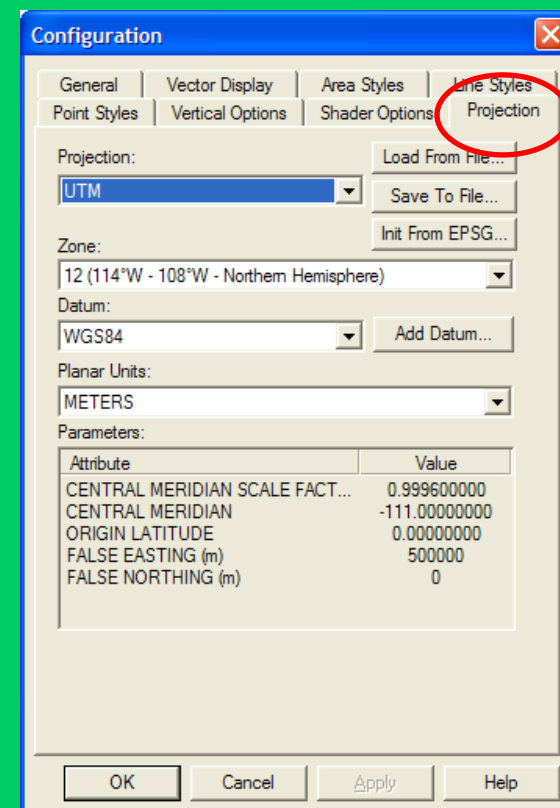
Configuration

General | Vector Display | Area Styles | Line Styles
Point Styles | Vertical Options | Shader Options | Projection

Projection:
UTM
Load From File...
Save To File...
Init From EPSG...

Zone:
12 (114°W - 108°W - Northern Hemisphere)

Datum:
WGS84
Add Datum...

Planar Units:
METERS

Parameters:

| Attribute | Value |
|---|---|
| CENTRAL MERIDIAN SCALE FACT... | 0.999600000 |
| CENTRAL MERIDIAN | -111.00000000 |
| ORIGIN LATITUDE | 0.00000000 |
| FALSE EASTING (m) | 500000 |
| FALSE NORTHING (m) | 0 |

OK | Cancel | Apply | Help